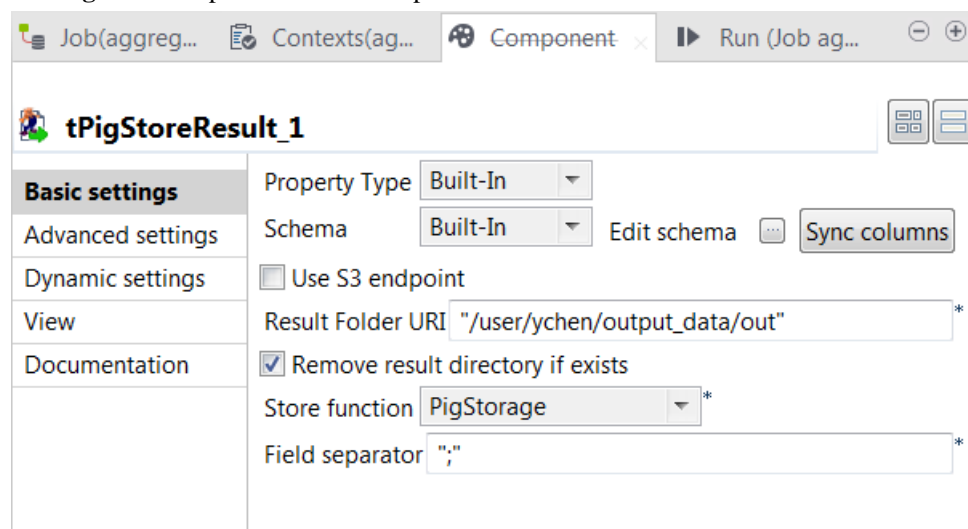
Job(aggreg... Contexts(ag... Component Run (Job ag...

tPigStoreResult_1

Basic settings
Advanced settings
Dynamic settings
View
Documentation

Property Type Built-In
Schema Built-In Edit schema ... Sync columns
Use S3 endpoint
Result Folder URI "/user/ychen/output_data/out" *
Remove result directory if exists
Store function PigStorage *
Field separator ";" *